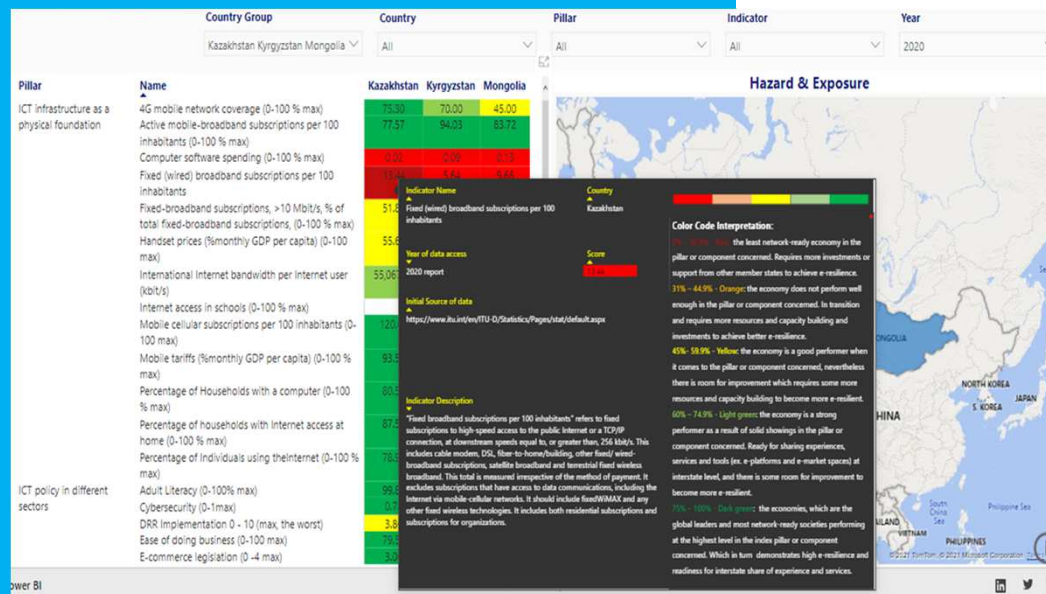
Country Group
Kazakhstan Kyrgyzstan Mongolia
Country
All
Pillar
All
Indicator
All
Year
2020

| Pillar | Name | Kazakhstan | Kyrgyzstan | Mongolia |
|---|---|---|---|---|
| ICT infrastructure as a physical foundation | 4G mobile network coverage (0-100 % max) | 75.30 | 70.00 | 45.00 |
| | Active mobile-broadband subscriptions per 100 inhabitants (0-100 % max) | 77.57 | 94.03 | 83.72 |
| | Computer software spending (0-100 % max) | 0.02 | 0.09 | 0.13 |
| | Fixed (wired) broadband subscriptions per 100 inhabitants | 13.44 | 5.64 | 6.66 |
| | Fixed-broadband subscriptions, >10 Mbit/s, % of total fixed-broadband subscriptions, (0-100 % max) | 51.8 | | |
| | Handset prices (%monthly GDP per capita) (0-100 max) | 55.6 | | |
| | International Internet bandwidth per Internet user (kbit/s) | 55,067 | | |
| | Internet access in schools (0-100 % max) | | | |
| | Mobile cellular subscriptions per 100 inhabitants (0-100 max) | 120 | | |
| | Mobile tariffs (%monthly GDP per capita) (0-100 % max) | 93.5 | | |
| | Percentage of Households with a computer (0-100 % max) | 80.5 | | |
| | Percentage of households with Internet access at home (0-100 % max) | 87.5 | | |
| | Percentage of Individuals using theInternet (0-100 % max) | 78.9 | | |
| ICT policy in different sectors | Adult Literacy (0-100% max) | 99.8 | | |
| | Cybersecurity (0-1max) | 0.7 | | |
| | DRR Implementation 0 - 10 (max, the worst) | 3.8 | | |
| | Ease of doing business (0-100 max) | 79.5 | | |
| | E-commerce legislation (0 -4 max) | 3.0 | | |

Hazard & Exposure

Indicator Name
Fixed (wired) broadband subscriptions per 100 inhabitants
Country
Kazakhstan
Year of data access
2020 report
Score
13.44
Initial Source of data
https://www.itu.int/en/ITU-D/Statistics/Pages/stat/default.aspx
Indicator Description
"Fixed broadband subscriptions per 100 inhabitants" refers to fixed subscriptions to high-speed access to the public Internet or a TCP/IP connection, at downstream speeds equal to, or greater than, 256 kbit/s. This includes cable modem, DSL, fiber-to-home/building, other fixed/ wired-broadband subscriptions, satellite broadband and terrestrial fixed wireless broadband. This total is measured irrespective of the method of payment. It excludes subscriptions that have access to data communications, including the Internet via mobile-cellular networks. It should include fixedWiMAX and any other fixed wireless technologies. It includes both residential subscriptions and subscriptions for organizations.

Color Code Interpretation:
0% - 30.9% - Red: the least network-ready economy in the pillar or component concerned. Requires more investments or support from other member states to achieve e-resilience.
31% – 44.9% - Orange: the economy does not perform well enough in the pillar or component concerned. In transition and requires more resources and capacity building and investments to achieve better e-resilience.
45%- 59.9% - Yellow: the economy is a good performer when it comes to the pillar or component concerned, nevertheless there is room for improvement which requires some more resources and capacity building to become more e-resilient.
60% – 74.9% - Light green: the economy is a strong performer as a result of solid showings in the pillar or component concerned. Ready for sharing experiences, services and tools (ex. e-platforms and e-market spaces) at interstate level, and there is some room for improvement to become more e-resilient.
75% – 100% - Dark green: the economies, which are the global leaders and most network-ready societies performing at the highest level in the index pillar or component concerned. Which in turn demonstrates high e-resilience and readiness for interstate share of experience and services.

MONGOLIA
NORTH KOREA
S. KOREA
JAPAN
CHINA
South China Sea
PHILIPPINES
© 2021 TomTom, © 2021 Microsoft Corporation Terms
ower BI